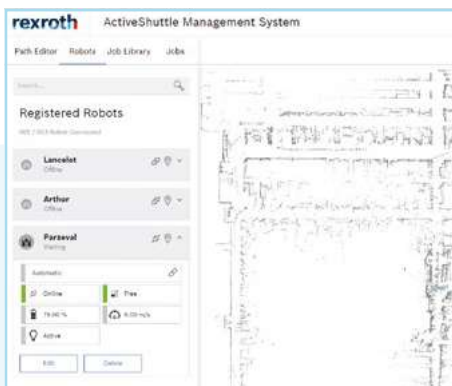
rexroth ActiveShuttle Management System

Path Editor Robots Job Library Jobs

Search...

Registered Robots

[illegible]

Lancelot
Offline

Arthur
Offline

Parzeval
Waiting

Automatic

Online

Free

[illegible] %

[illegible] m/s

Active

Edit

Delete